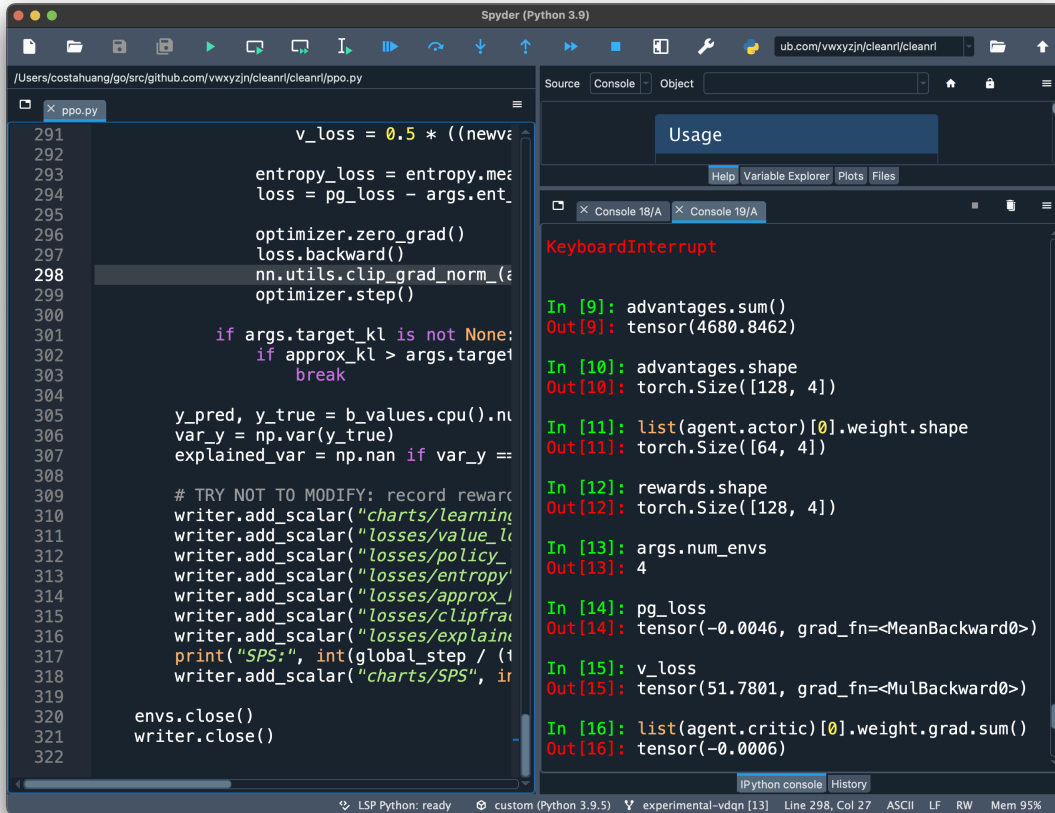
Spyder (Python 3.9)

ub.com/vwxyzjn/cleanrl/cleanrl

/Users/costahuang/go/src/github.com/vwxyzjn/cleanrl/cleanrl/ppo.py

ppo.py

291                 v_loss = 0.5 * ((newva
292
293             entropy_loss = entropy.mea
294             loss = pg_loss - args.ent_
295
296             optimizer.zero_grad()
297             loss.backward()
298             nn.utils.clip_grad_norm_(a
299             optimizer.step()
300
301         if args.target_kl is not None:
302             if approx_kl > args.target
303                 break
304
305     y_pred, y_true = b_values.cpu().nu
306     var_y = np.var(y_true)
307     explained_var = np.nan if var_y ==
308
309     # TRY NOT TO MODIFY: record reward
310     writer.add_scalar("charts/learning
311     writer.add_scalar("losses/value_lo
312     writer.add_scalar("losses/policy_
313     writer.add_scalar("losses/entropy"
314     writer.add_scalar("losses/approx_
315     writer.add_scalar("losses/clipfrac
316     writer.add_scalar("losses/explaine
317     print("SPS:", int(global_step / (t
318     writer.add_scalar("charts/SPS", in
319
320 envs.close()
321 writer.close()
322

Source Console Object

Usage

Help Variable Explorer Plots Files

Console 18/A Console 19/A

KeyboardInterrupt

In [9]: advantages.sum()
Out[9]: tensor(4680.8462)

In [10]: advantages.shape
Out[10]: torch.Size([128, 4])

In [11]: list(agent.actor)[0].weight.shape
Out[11]: torch.Size([64, 4])

In [12]: rewards.shape
Out[12]: torch.Size([128, 4])

In [13]: args.num_envs
Out[13]: 4

In [14]: pg_loss
Out[14]: tensor(-0.0046, grad_fn=<MeanBackward0>)

In [15]: v_loss
Out[15]: tensor(51.7801, grad_fn=<MulBackward0>)

In [16]: list(agent.critic)[0].weight.grad.sum()
Out[16]: tensor(-0.0006)

IPython console History

LSP Python: ready custom (Python 3.9.5) experimental-vdqn [13] Line 298, Col 27 ASCII LF RW Mem 95%